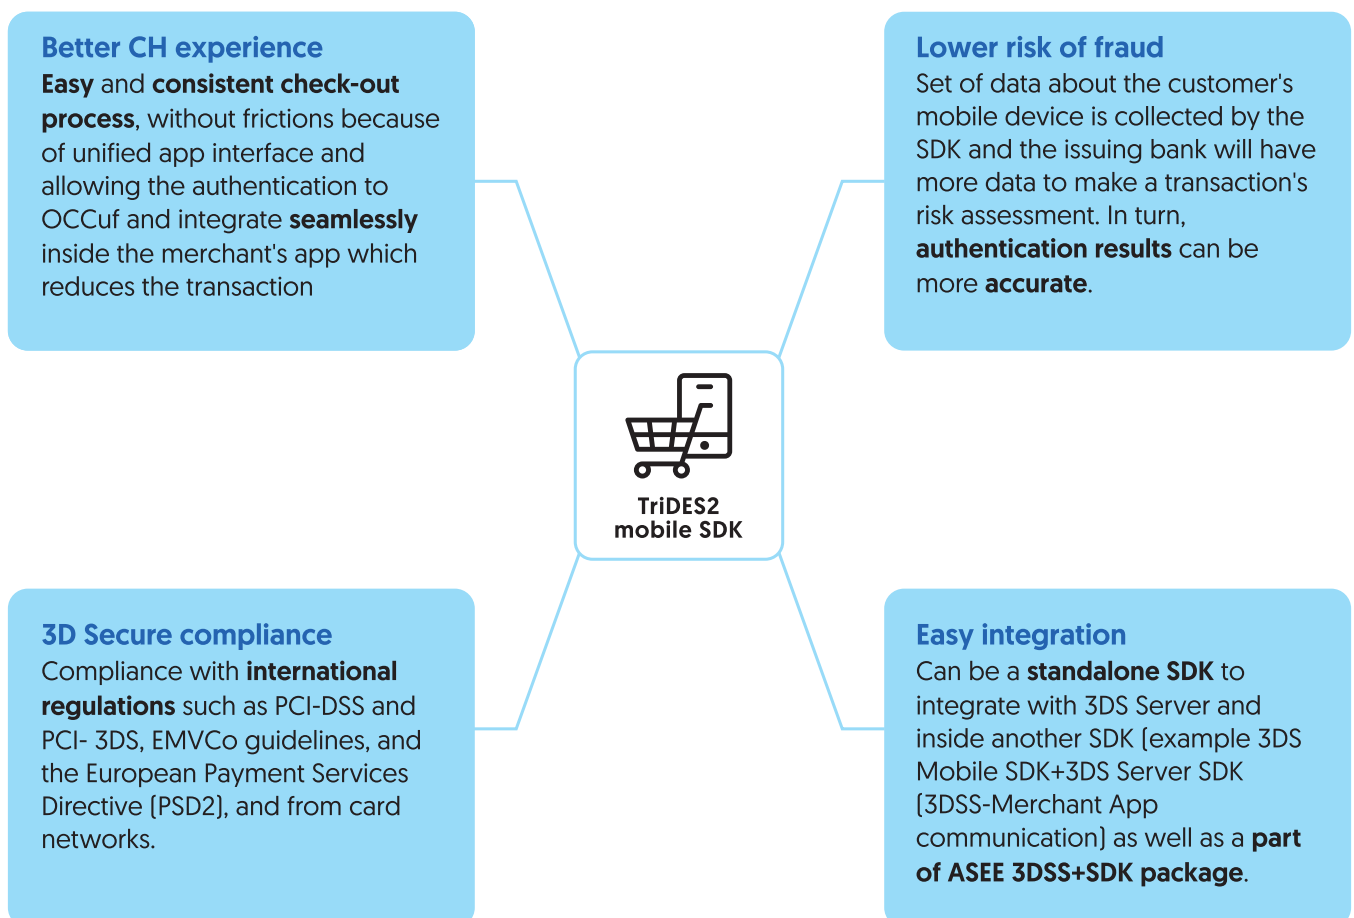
Better CH experience
Easy and consistent check-out process, without frictions because of unified app interface and allowing the authentication to OCCuf and integrate seamlessly inside the merchant's app which reduces the transaction

Lower risk of fraud
Set of data about the customer's mobile device is collected by the SDK and the issuing bank will have more data to make a transaction's risk assessment. In turn, authentication results can be more accurate.

TriDES2 mobile SDK

3D Secure compliance
Compliance with international regulations such as PCI-DSS and PCI- 3DS, EMVCo guidelines, and the European Payment Services Directive (PSD2), and from card networks.

Easy integration
Can be a standalone SDK to integrate with 3DS Server and inside another SDK (example 3DS Mobile SDK+3DS Server SDK (3DSS-Merchant App communication) as well as a part of ASEE 3DSS+SDK package.